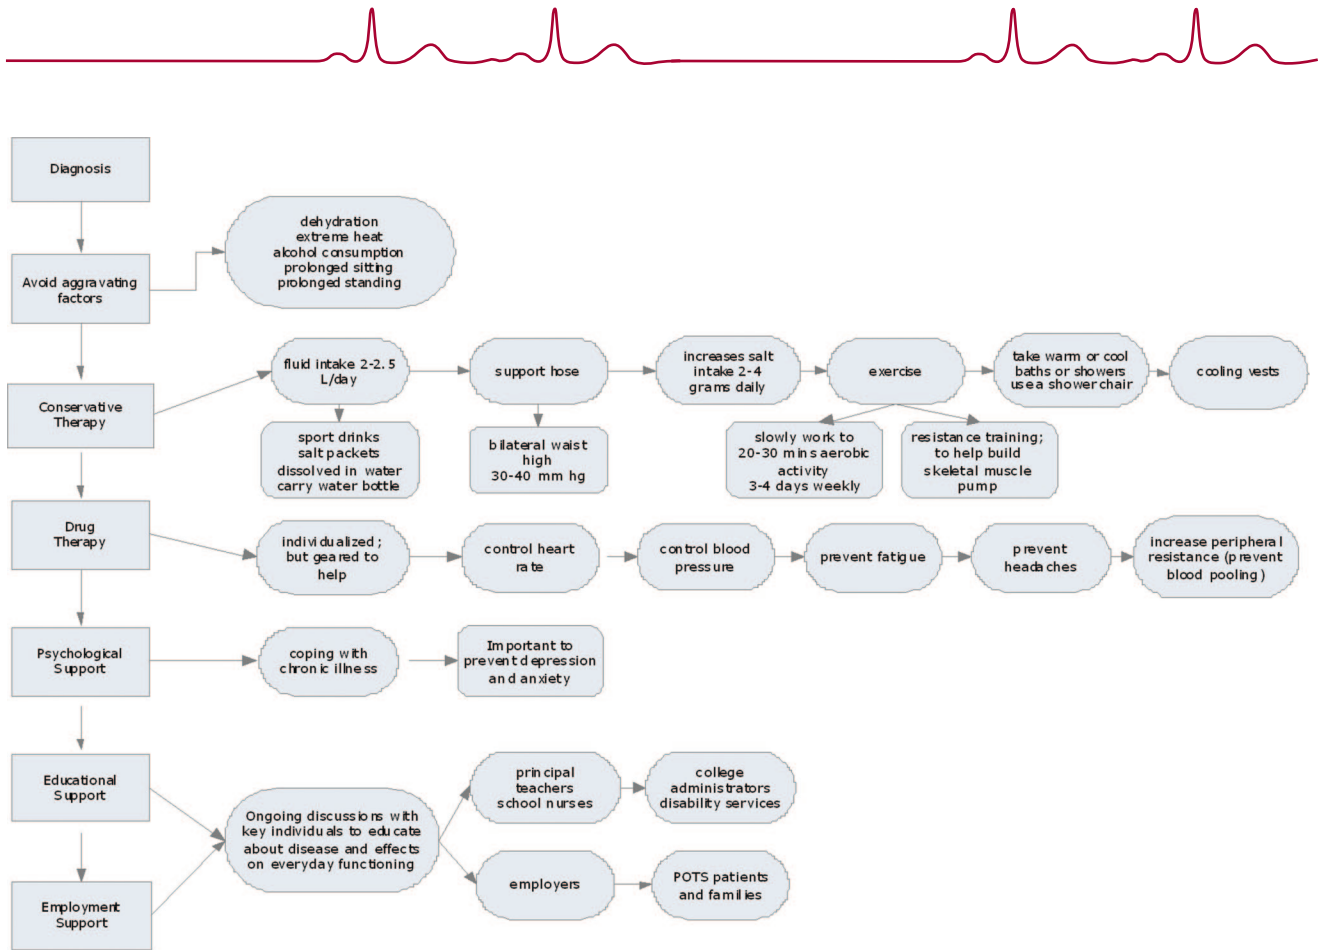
Diagnosis

Avoid aggravating factors

dehydration
extreme heat
alcohol consumption
prolonged sitting
prolonged standing

Conservative Therapy

fluid intake 2-2.5 L/day

sport drinks
salt packets
dissolved in water
carry water bottle

support hose

bilateral waist high
30-40 mm hg

increases salt intake 2-4 grams daily

exercise

slowly work to 20-30 mins aerobic activity
3-4 days weekly

resistance training; to help build skeletal muscle pump

take warm or cool baths or showers
use a shower chair

cooling vests

Drug Therapy

individualized; but geared to help

control heart rate

control blood pressure

prevent fatigue

prevent headaches

increase peripheral resistance (prevent blood pooling)

Psychological Support

coping with chronic illness

Important to prevent depression and anxiety

Educational Support

Employment Support

Ongoing discussions with key individuals to educate about disease and effects on everyday functioning

principal
teachers
school nurses

college
administrators
disability services

employers

POTS patients and families